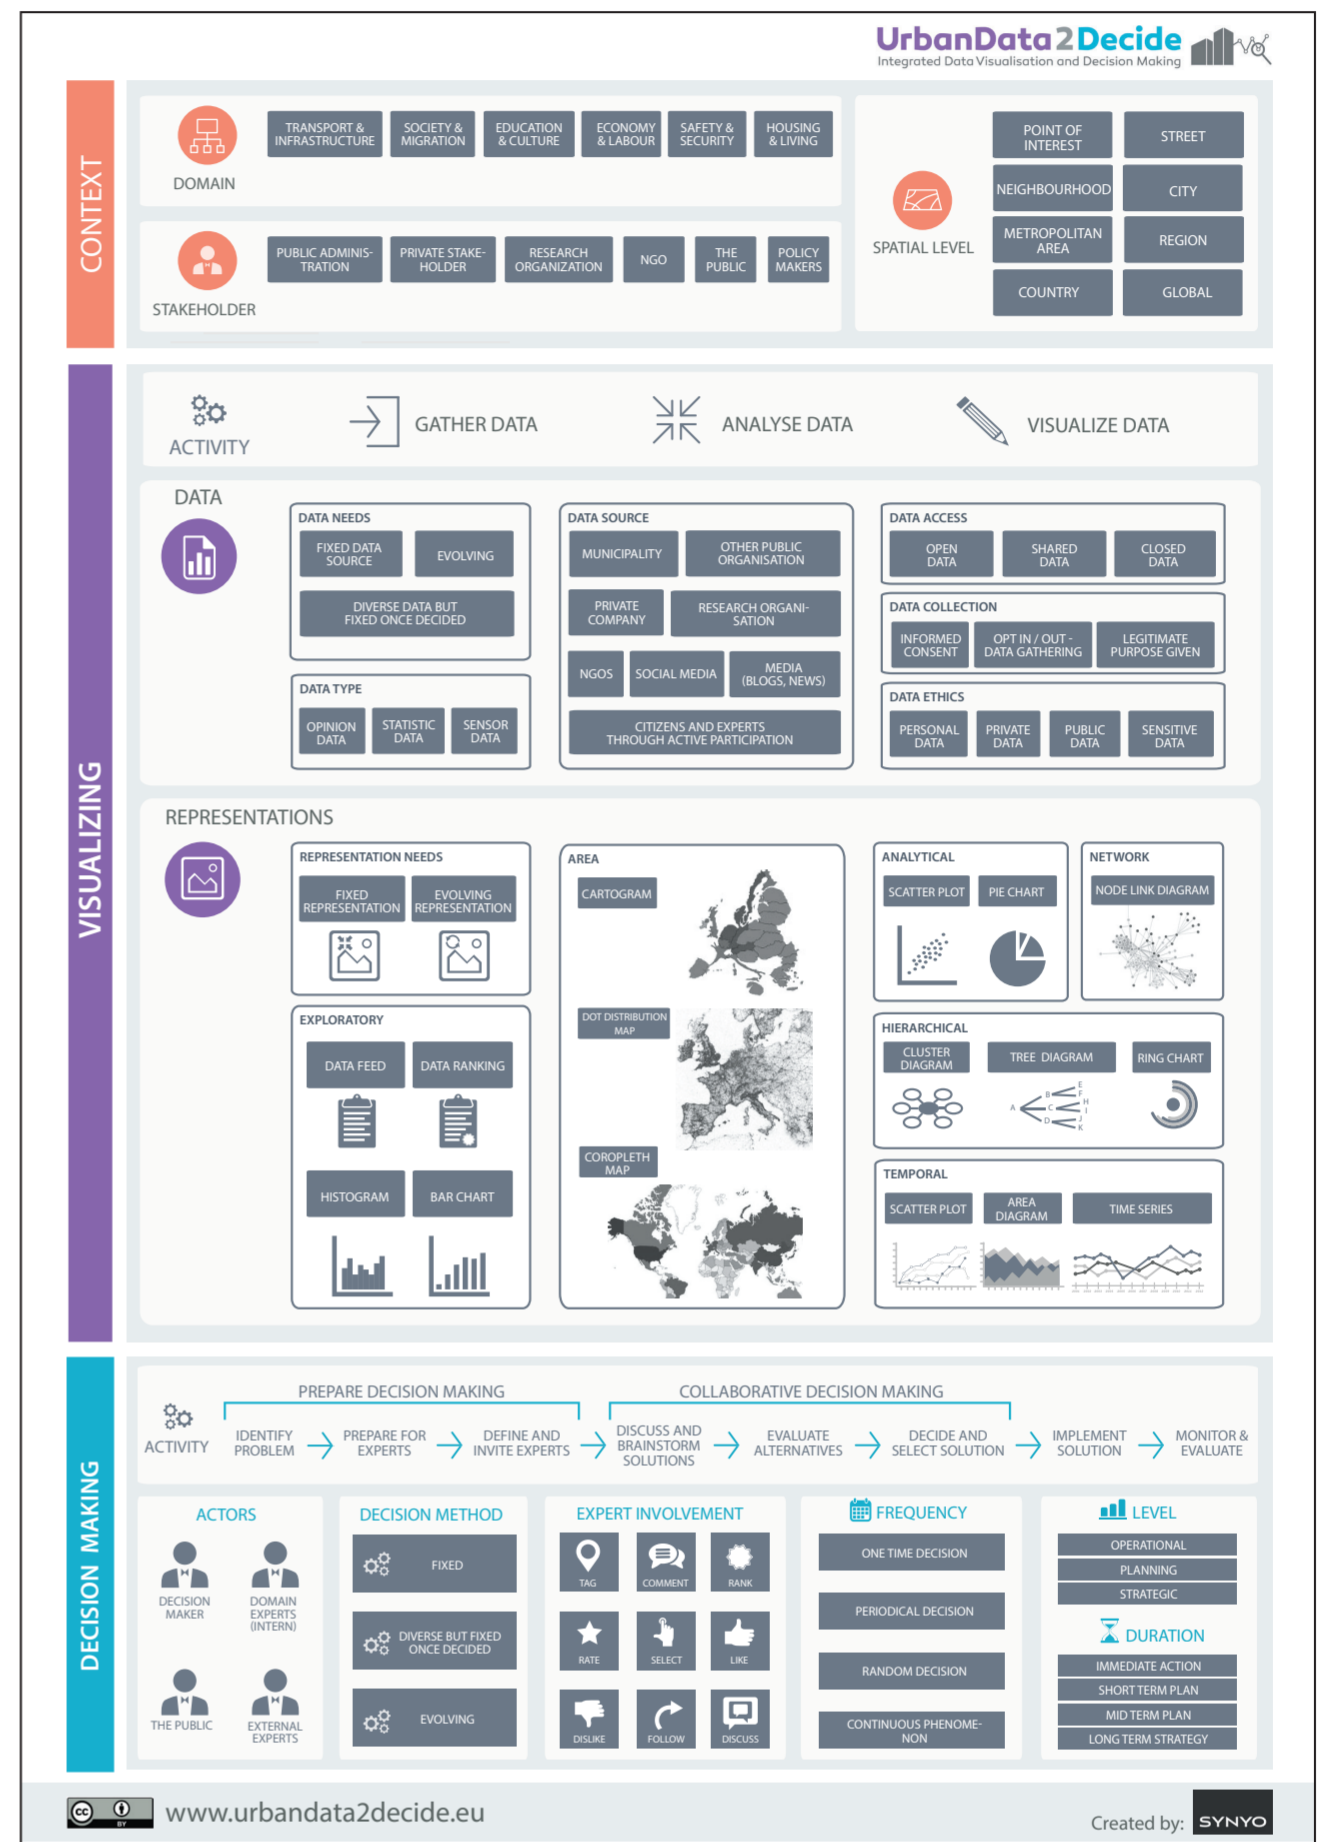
UrbanData2Decide
Integrated Data Visualisation and Decision Making

CONTEXT

DOMAIN
TRANSPORT & INFRASTRUCTURE
SOCIETY & MIGRATION
EDUCATION & CULTURE
ECONOMY & LABOUR
SAFETY & SECURITY
HOUSING & LIVING

STAKEHOLDER
PUBLIC ADMINIS-TRATION
PRIVATE STAKE-HOLDER
RESEARCH ORGANIZATION
NGO
THE PUBLIC
POLICY MAKERS

SPATIAL LEVEL
POINT OF INTEREST
STREET
NEIGHBOURHOOD
CITY
METROPOLITAN AREA
REGION
COUNTRY
GLOBAL

VISUALIZING

ACTIVITY
GATHER DATA
ANALYSE DATA
VISUALIZE DATA

DATA

DATA NEEDS
FIXED DATA SOURCE
EVOLVING
DIVERSE DATA BUT FIXED ONCE DECIDED

DATA TYPE
OPINION DATA
STATISTIC DATA
SENSOR DATA

DATA SOURCE
MUNICIPALITY
OTHER PUBLIC ORGANISATION
PRIVATE COMPANY
RESEARCH ORGANI-SATION
NGOS
SOCIAL MEDIA
MEDIA (BLOGS, NEWS)
CITIZENS AND EXPERTS THROUGH ACTIVE PARTICIPATION

DATA ACCESS
OPEN DATA
SHARED DATA
CLOSED DATA

DATA COLLECTION
INFORMED CONSENT
OPT IN / OUT - DATA GATHERING
LEGITIMATE PURPOSE GIVEN

DATA ETHICS
PERSONAL DATA
PRIVATE DATA
PUBLIC DATA
SENSITIVE DATA

REPRESENTATIONS

REPRESENTATION NEEDS
FIXED REPRESENTATION
EVOLVING REPRESENTATION

EXPLORATORY
DATA FEED
DATA RANKING
HISTOGRAM
BAR CHART

AREA
CARTOGRAM
DOT DISTRIBUTION MAP
COROPLETH MAP

ANALYTICAL
SCATTER PLOT
PIE CHART

NETWORK
NODE LINK DIAGRAM

HIERARCHICAL
CLUSTER DIAGRAM
TREE DIAGRAM
RING CHART

TEMPORAL
SCATTER PLOT
AREA DIAGRAM
TIME SERIES

DECISION MAKING

ACTIVITY
PREPARE DECISION MAKING
COLLABORATIVE DECISION MAKING
IDENTIFY PROBLEM
PREPARE FOR EXPERTS
DEFINE AND INVITE EXPERTS
DISCUSS AND BRAINSTORM SOLUTIONS
EVALUATE ALTERNATIVES
DECIDE AND SELECT SOLUTION
IMPLEMENT SOLUTION
MONITOR & EVALUATE

ACTORS
DECISION MAKER
DOMAIN EXPERTS (INTERN)
THE PUBLIC
EXTERNAL EXPERTS

DECISION METHOD
FIXED
DIVERSE BUT FIXED ONCE DECIDED
EVOLVING

EXPERT INVOLVEMENT
TAG
COMMENT
RANK
RATE
SELECT
LIKE
DISLIKE
FOLLOW
DISCUSS

FREQUENCY
ONE TIME DECISION
PERIODICAL DECISION
RANDOM DECISION
CONTINUOUS PHENOME-NON

LEVEL
OPERATIONAL
PLANNING
STRATEGIC

DURATION
IMMEDIATE ACTION
SHORT TERM PLAN
MID TERM PLAN
LONG TERM STRATEGY

www.urbandata2decide.eu
Created by: SYNYO